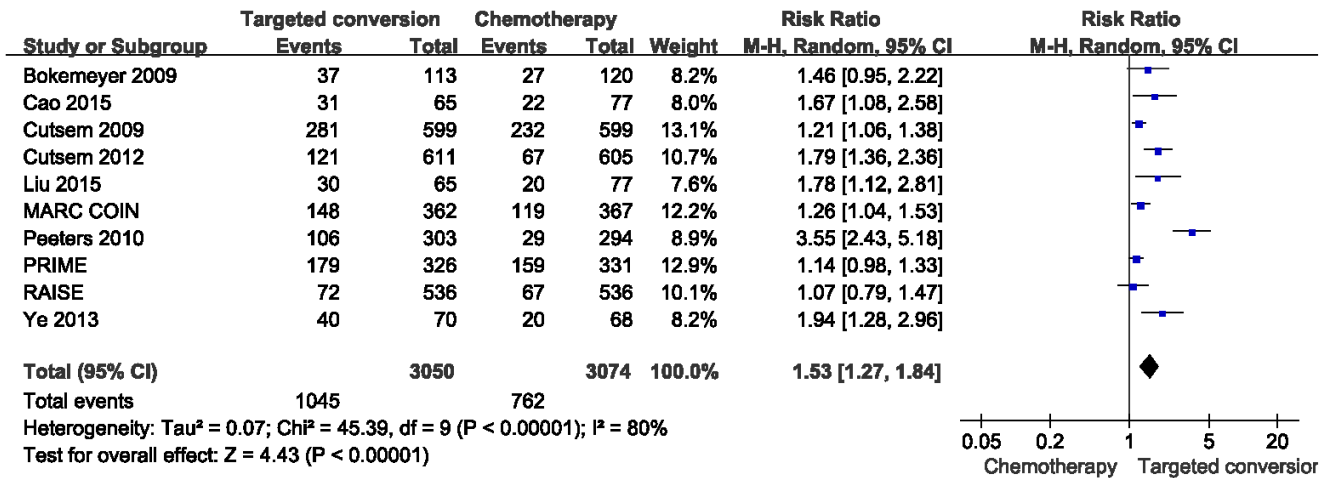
| Study or Subgroup | Targeted conversion Events | Targeted conversion Total | Chemotherapy Events | Chemotherapy Total | Weight | Risk Ratio M-H, Random, 95% CI |
|---|---|---|---|---|---|---|
| Bokemeyer 2009 | 37 | 113 | 27 | 120 | 8.2% | 1.46 [0.95, 2.22] |
| Cao 2015 | 31 | 65 | 22 | 77 | 8.0% | 1.67 [1.08, 2.58] |
| Cutsem 2009 | 281 | 599 | 232 | 599 | 13.1% | 1.21 [1.06, 1.38] |
| Cutsem 2012 | 121 | 611 | 67 | 605 | 10.7% | 1.79 [1.36, 2.36] |
| Liu 2015 | 30 | 65 | 20 | 77 | 7.6% | 1.78 [1.12, 2.81] |
| MARC COIN | 148 | 362 | 119 | 367 | 12.2% | 1.26 [1.04, 1.53] |
| Peeters 2010 | 106 | 303 | 29 | 294 | 8.9% | 3.55 [2.43, 5.18] |
| PRIME | 179 | 326 | 159 | 331 | 12.9% | 1.14 [0.98, 1.33] |
| RAISE | 72 | 536 | 67 | 536 | 10.1% | 1.07 [0.79, 1.47] |
| Ye 2013 | 40 | 70 | 20 | 68 | 8.2% | 1.94 [1.28, 2.96] |
| Total (95% CI) | | 3050 | | 3074 | 100.0% | 1.53 [1.27, 1.84] |
| Total events | 1045 | | 762 | | | |

Heterogeneity: Tau² = 0.07; Chi² = 45.39, df = 9 (P < 0.00001); I² = 80%
Test for overall effect: Z = 4.43 (P < 0.00001)

Risk Ratio
M-H, Random, 95% CI

0.05 0.2 1 5 20
Chemotherapy Targeted conversior